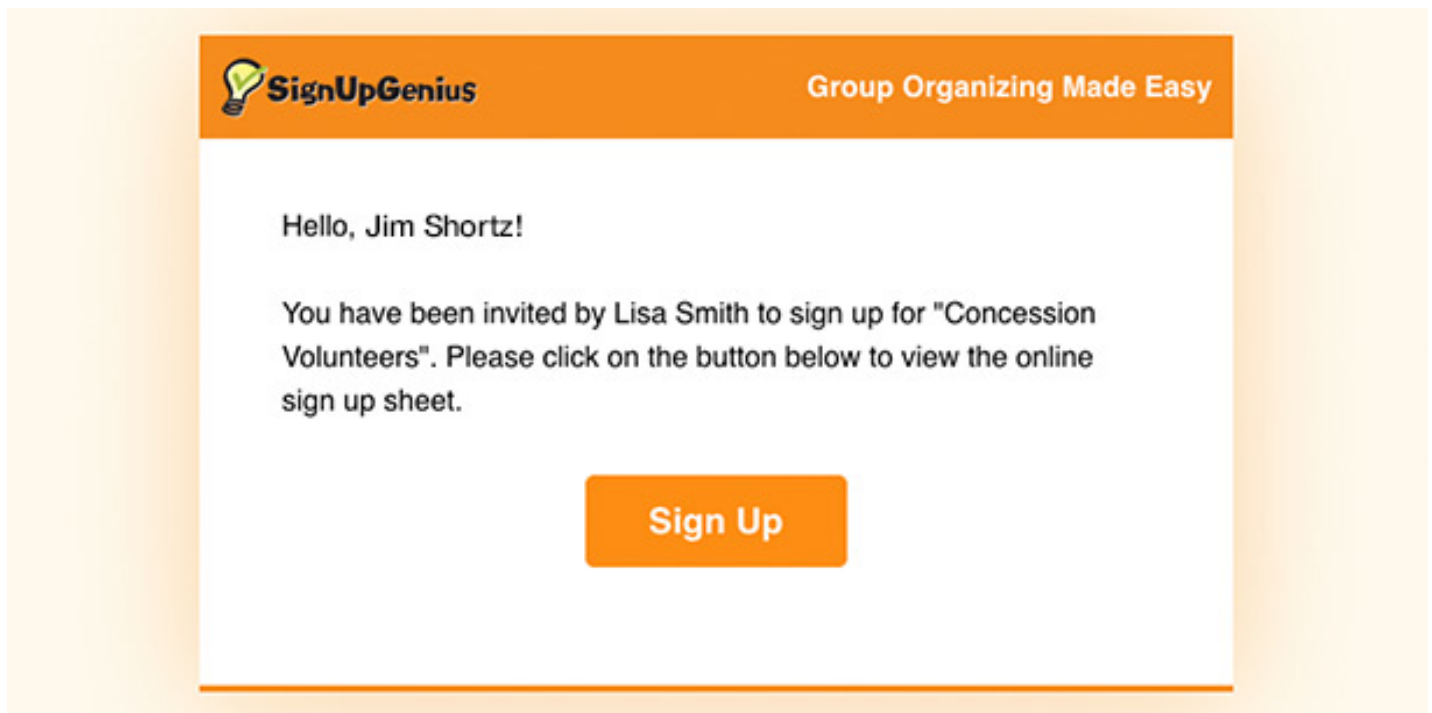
SignUpGenius

Group Organizing Made Easy

Hello, Jim Shortz!

You have been invited by Lisa Smith to sign up for "Concession Volunteers". Please click on the button below to view the online sign up sheet.

Sign Up